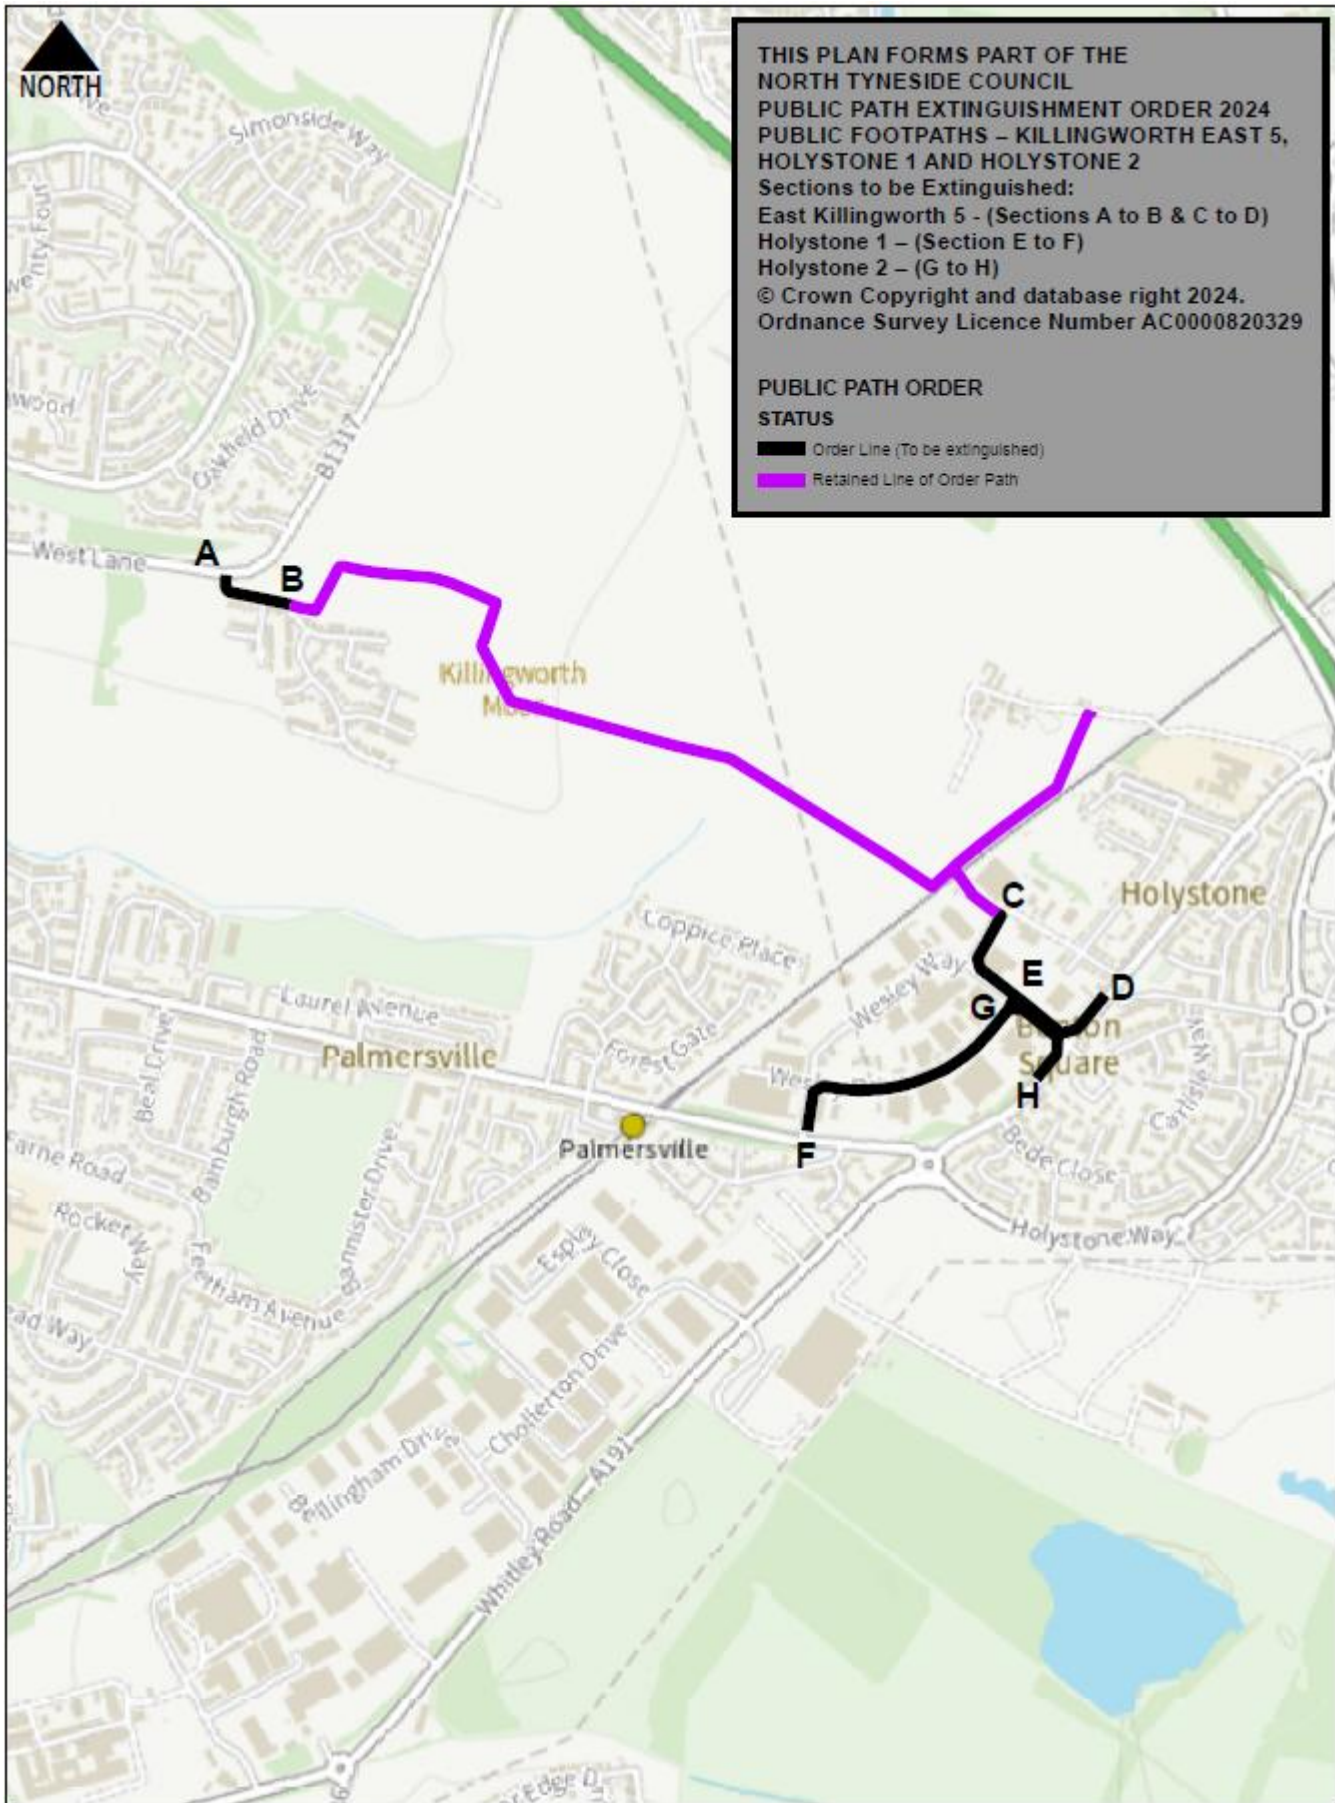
NORTH

THIS PLAN FORMS PART OF THE NORTH TYNESIDE COUNCIL PUBLIC PATH EXTINGUISHMENT ORDER 2024 PUBLIC FOOTPATHS – KILLINGWORTH EAST 5, HOLYSTONE 1 AND HOLYSTONE 2
Sections to be Extinguished:
East Killingworth 5 - (Sections A to B & C to D)
Holystone 1 – (Section E to F)
Holystone 2 – (G to H)
© Crown Copyright and database right 2024.
Ordnance Survey Licence Number AC0000820329

PUBLIC PATH ORDER
STATUS
Order Line (To be extinguished)
Retained Line of Order Path

Simonside Way
Twenty Four
wood
Oakfield Drive
B1317
West Lane
A
B
Killingworth Moor
C
Holystone
E
D
G
H
F
Coppice Place
Wesley Way
Laurel Avenue
Palmersville
Forest Gate
West
Beal Drive
Bamburgh Road
Farne Road
Rocker Way
Feetham Avenue
Bannister Drive
Palmersville
Bede Close
Holystone Way
Carlisle Way
Esplay Close
Chollerton Drive
Bellingham Drive
Whitley Road A191
Edge D
ad Way